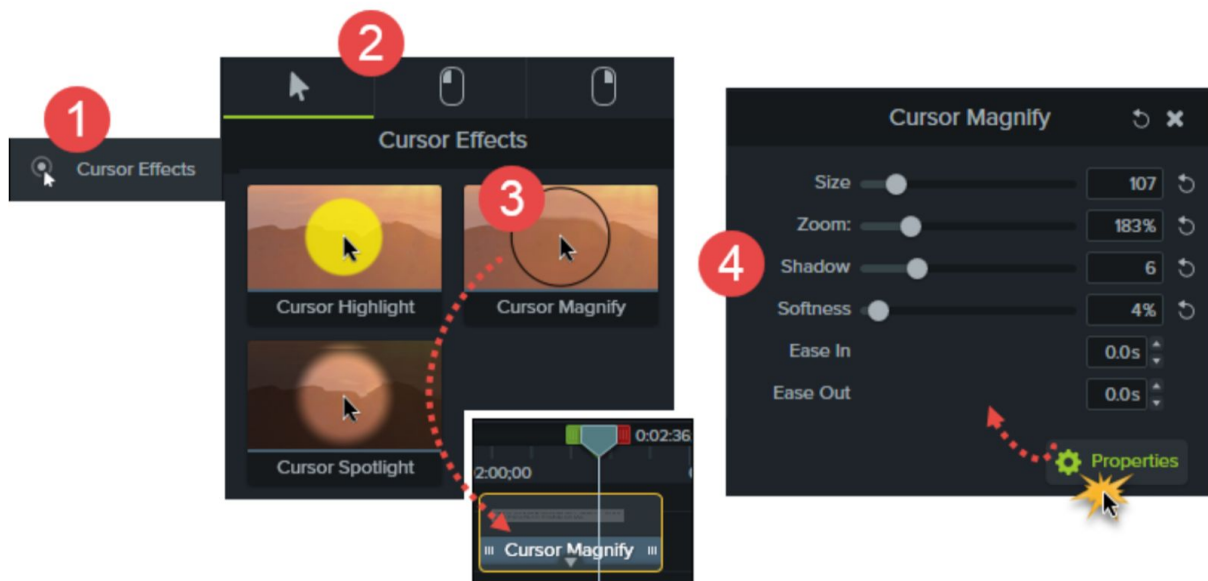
1
Cursor Effects

2
Cursor Effects

3
Cursor Highlight
Cursor Magnify
Cursor Spotlight

0:02:36
2:00;00
Cursor Magnify

Cursor Magnify
4
Size 107
Zoom: 183%
Shadow 6
Softness 4%
Ease In 0.0s
Ease Out 0.0s
Properties